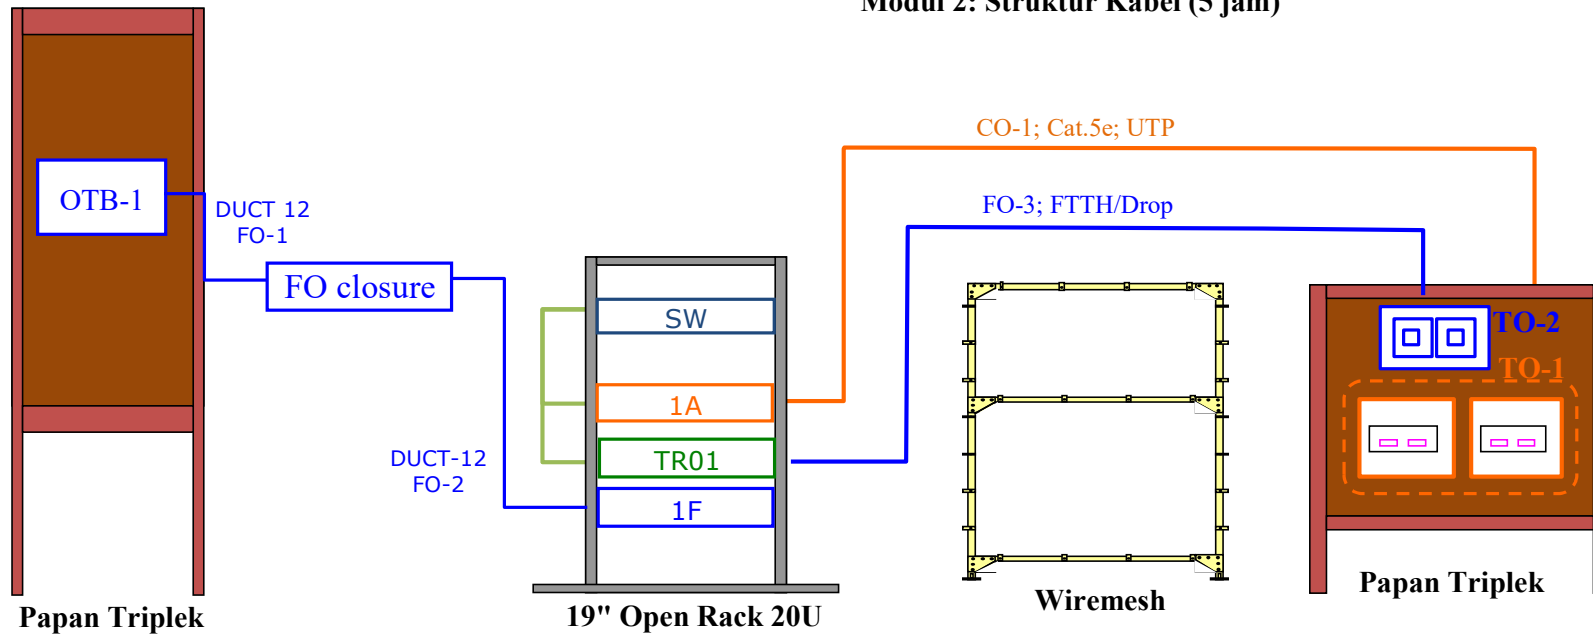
Modul 2: Struktur Kabel (5 jam)

CO-1; Cat.5e; UTP

FO-3; FTTH/Drop

OTB-1

DUCT 12
FO-1

FO closure

SW

1A

TR01

1F

DUCT-12
FO-2

TO-2

TO-1

Papan Triplek

19" Open Rack 20U

Wiremesh

Papan Triplek